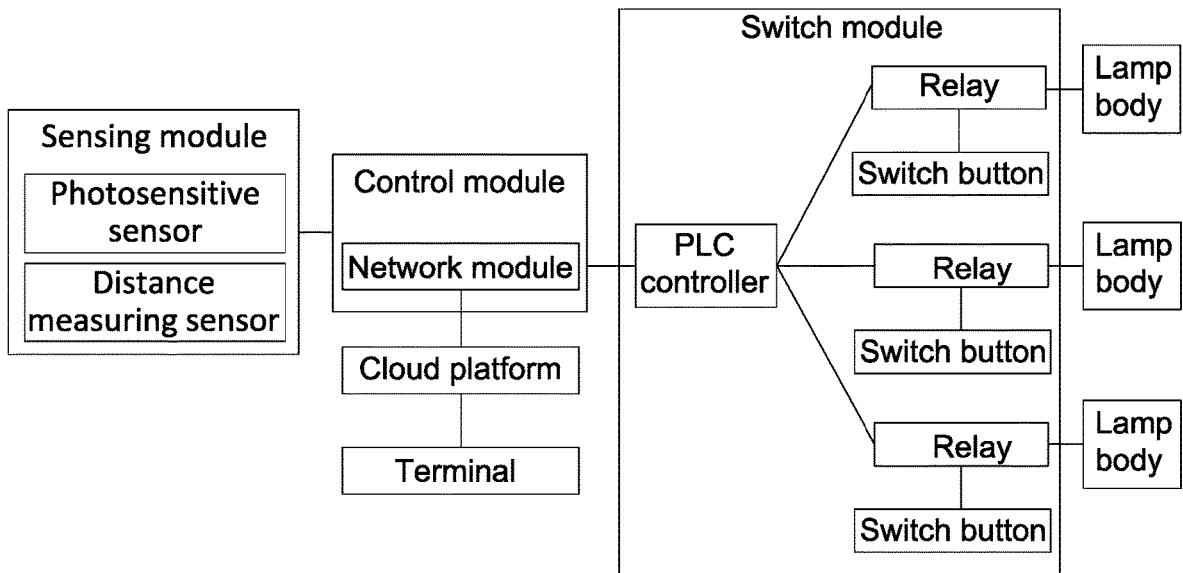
Sensing module
Photosensitive sensor
Distance measuring sensor

Control module
Network module
Cloud platform
Terminal

Switch module
PLC controller
Relay
Switch button
Relay
Switch button
Relay
Switch button

Lamp body
Lamp body
Lamp body